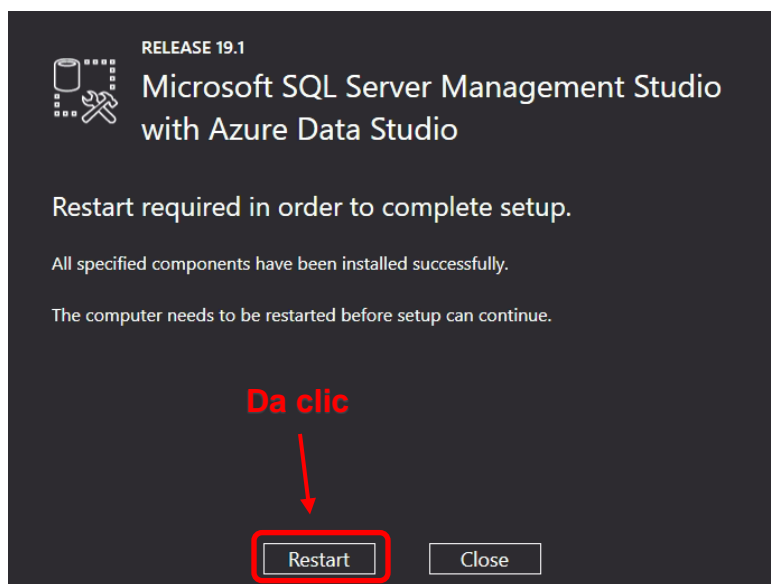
RELEASE 19.1
Microsoft SQL Server Management Studio with Azure Data Studio

Restart required in order to complete setup.

All specified components have been installed successfully.

The computer needs to be restarted before setup can continue.

Da clic

Restart

Close